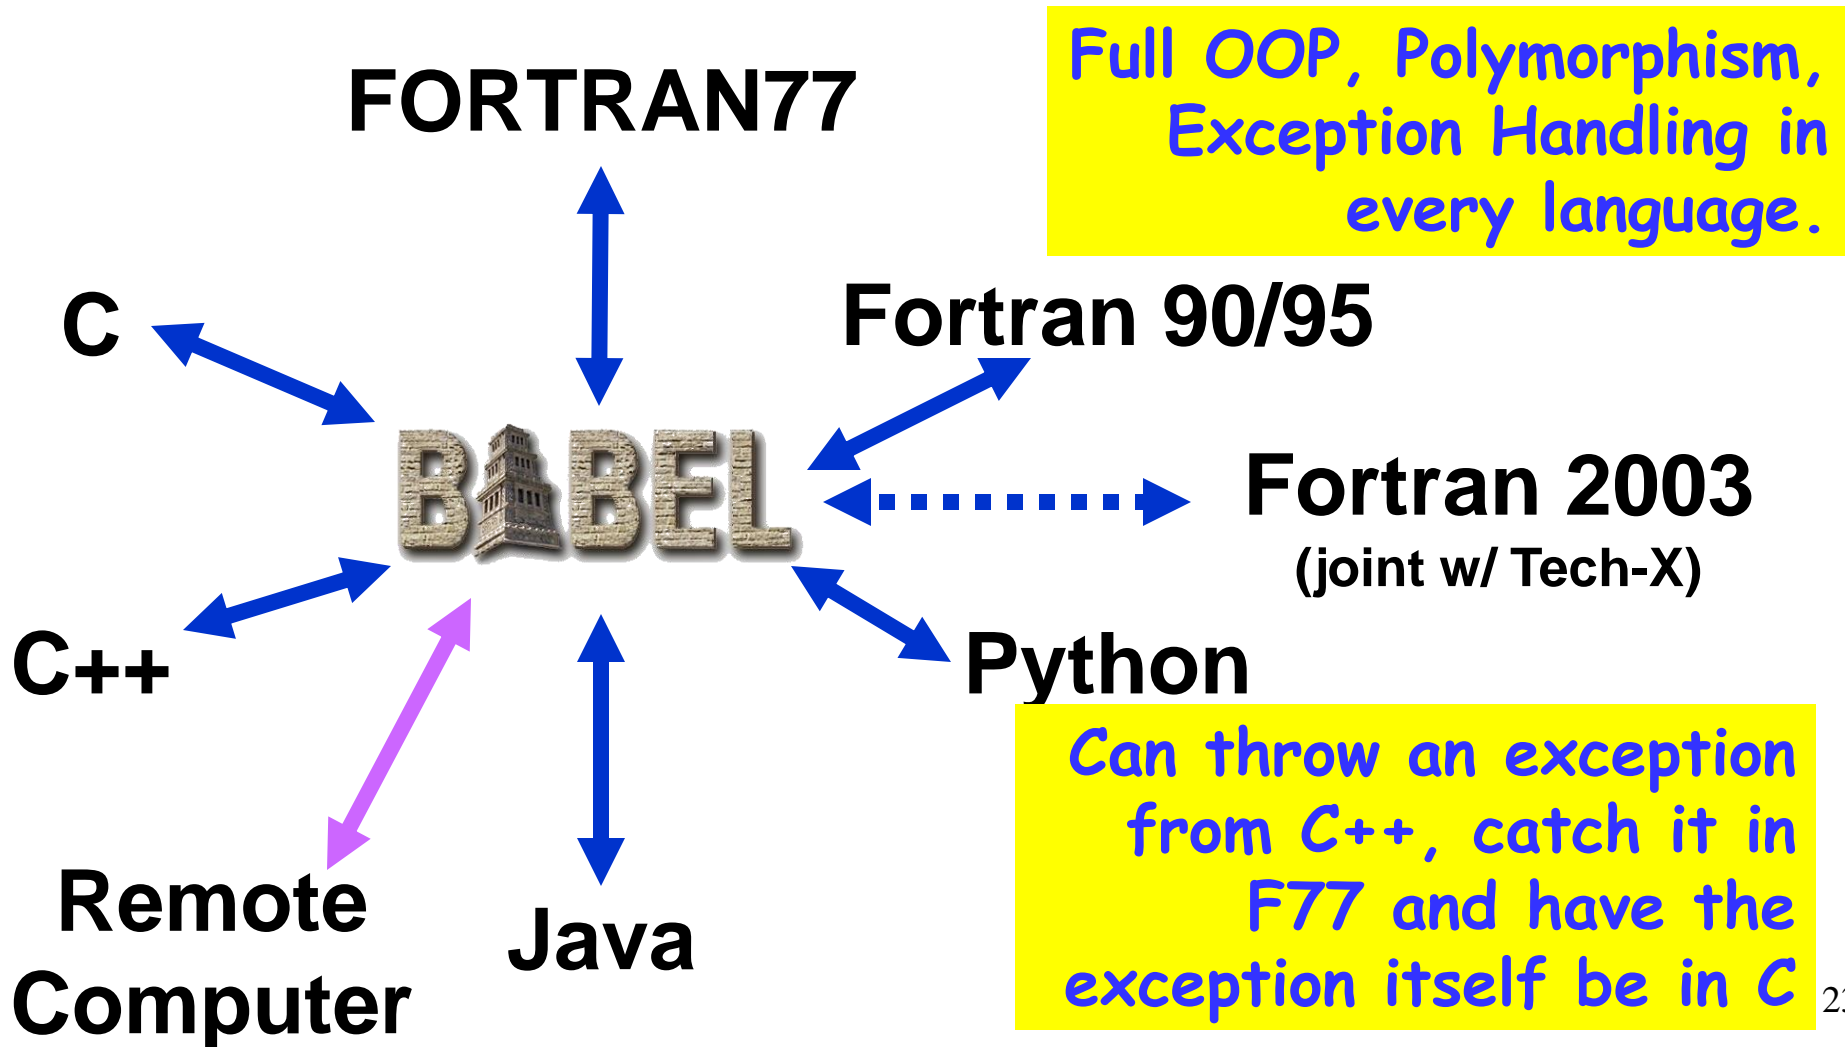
FORTRAN77

Full OOP, Polymorphism, Exception Handling in every language.

C

Fortran 90/95

BABEL

Fortran 2003
(joint w/ Tech-X)

C++

Python

Can throw an exception from C++, catch it in F77 and have the exception itself be in C

Remote Computer

Java

2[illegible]